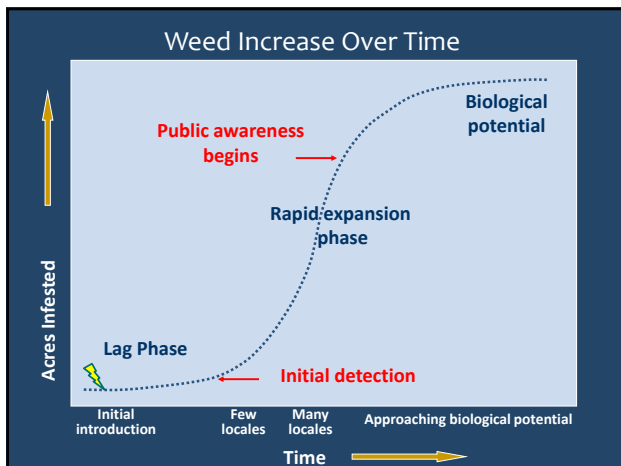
Weed Increase Over Time

Biological potential

Public awareness begins

Rapid expansion phase

Acres Infested

Lag Phase

Initial detection

Initial introduction

Few locales

Many locales

Approaching biological potential

Time